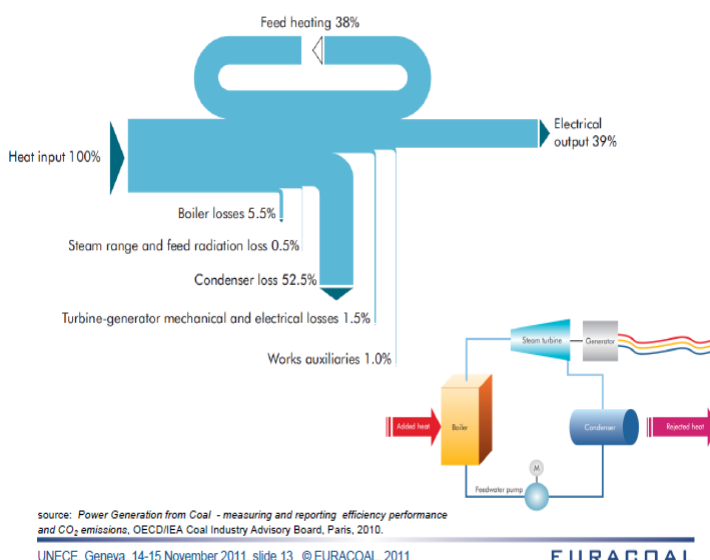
Feed heating 38%

Heat input 100%

Electrical output 39%

Boiler losses 5.5%

Steam range and feed radiation loss 0.5%

Condenser loss 52.5%

Turbine-generator mechanical and electrical losses 1.5%

Works auxiliaries 1.0%

Steam turbine

Generator

Added heat

Boiler

Condenser

Rejected heat

M

Feedwater pump

source: *Power Generation from Coal - measuring and reporting efficiency performance and $CO_2$ emissions*, OECD/IEA Coal Industry Advisory Board, Paris, 2010.

UNECE Geneva 14-15 November 2011 slide 13 © EURACOAL 2011

EURACOAL